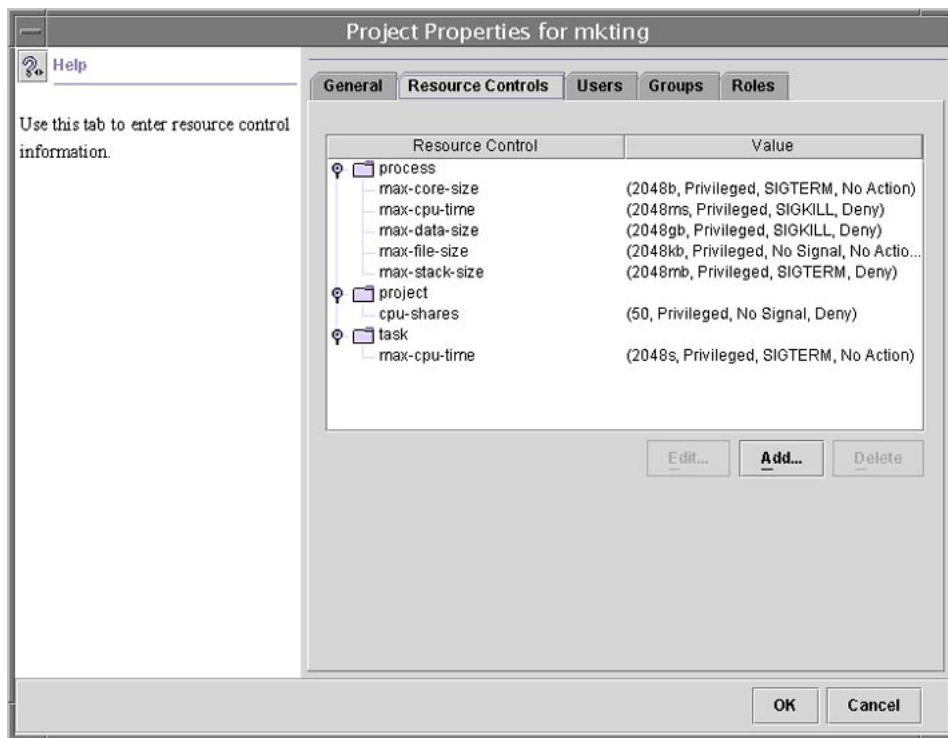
Project Properties for mkting

Help

Use this tab to enter resource control information.

General | Resource Controls | Users | Groups | Roles

| Resource Control | Value |
|---|---|
| process | |
| max-core-size | (2048b, Privileged, SIGTERM, No Action) |
| max-cpu-time | (2048ms, Privileged, SIGKILL, Deny) |
| max-data-size | (2048gb, Privileged, SIGKILL, Deny) |
| max-file-size | (2048kb, Privileged, No Signal, No Actio... |
| max-stack-size | (2048mb, Privileged, SIGTERM, Deny) |
| project | |
| cpu-shares | (50, Privileged, No Signal, Deny) |
| task | |
| max-cpu-time | (2048s, Privileged, SIGTERM, No Action) |

Edit... Add... Delete

OK Cancel